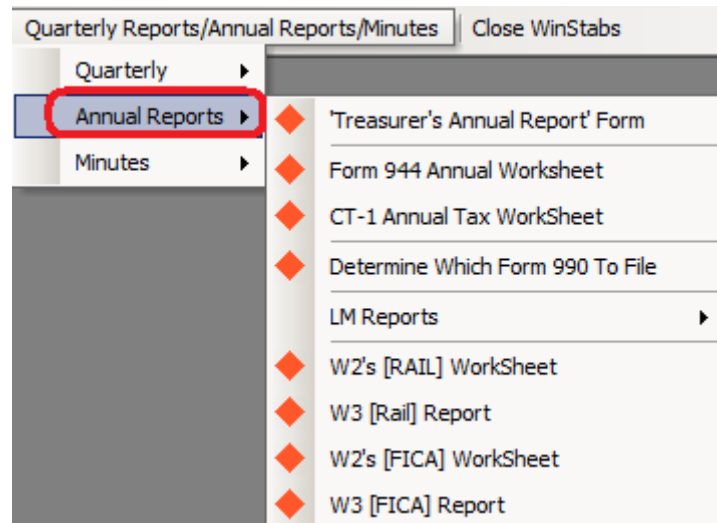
Quarterly Reports/Annual Reports/Minutes
Close WinStabs

Quarterly
Annual Reports
Minutes

'Treasurer's Annual Report' Form
Form 944 Annual Worksheet
CT-1 Annual Tax WorkSheet
Determine Which Form 990 To File
LM Reports
W2's [RAIL] WorkSheet
W3 [Rail] Report
W2's [FICA] WorkSheet
W3 [FICA] Report